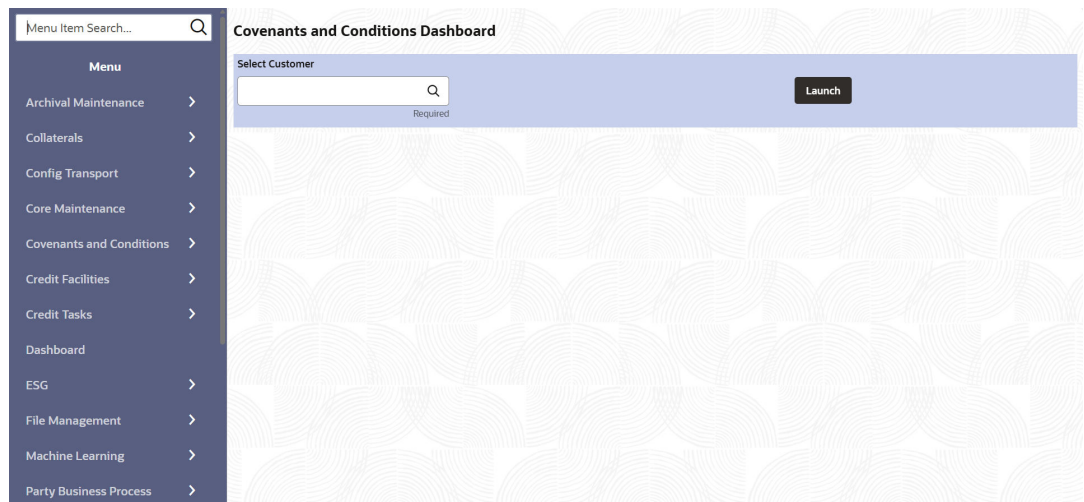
Menu Item Search...

Menu

Archival Maintenance

Collaterals

Config Transport

Core Maintenance

Covenants and Conditions

Credit Facilities

Credit Tasks

Dashboard

ESG

File Management

Machine Learning

Party Business Process

Covenants and Conditions Dashboard

Select Customer

Required

Launch